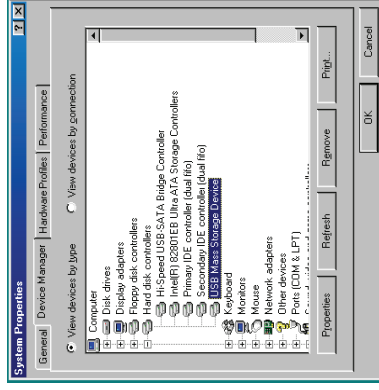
System Properties

?

X

General

Device Manager

Hardware Profiles

Performance

View devices by type

View devices by connection

Computer

Disk drives

Display adapters

Floppy disk controllers

Hard disk controllers

Hi-Speed USB-SATA Bridge Controller

Intel(R) 82801EB Ultra ATA Storage Controllers

Primary IDE controller (dual fifo)

Secondary IDE controller (dual fifo)

USB Mass Storage Device

Keyboard

Monitors

Mouse

Network adapters

Other devices

Ports (COM & LPT)

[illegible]

Properties

Refresh

Remove

Print...

OK

Cancel